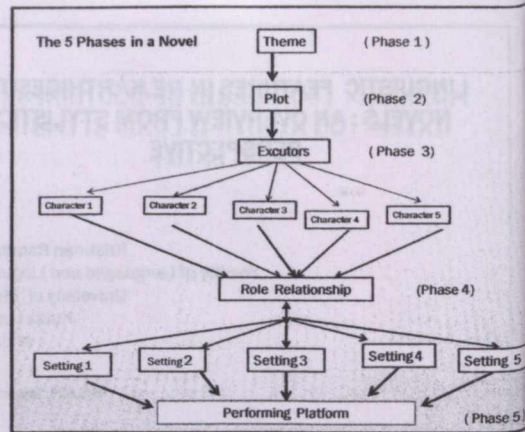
The 5 Phases in a Novel

Theme (Phase 1)

Plot (Phase 2)

Excutors (Phase 3)

Character 1
Character 2
Character 3
Character 4
Character 5

Role Relationship (Phase 4)

Setting 1
Setting 2
Setting 3
Setting 4
Setting 5

Performing Platform (Phase 5)

LINGUISTIC FEATURES IN SELF-STRIBED NOVELS: AN OVERVIEW FROM STYLISTIC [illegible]PECTIVE

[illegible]